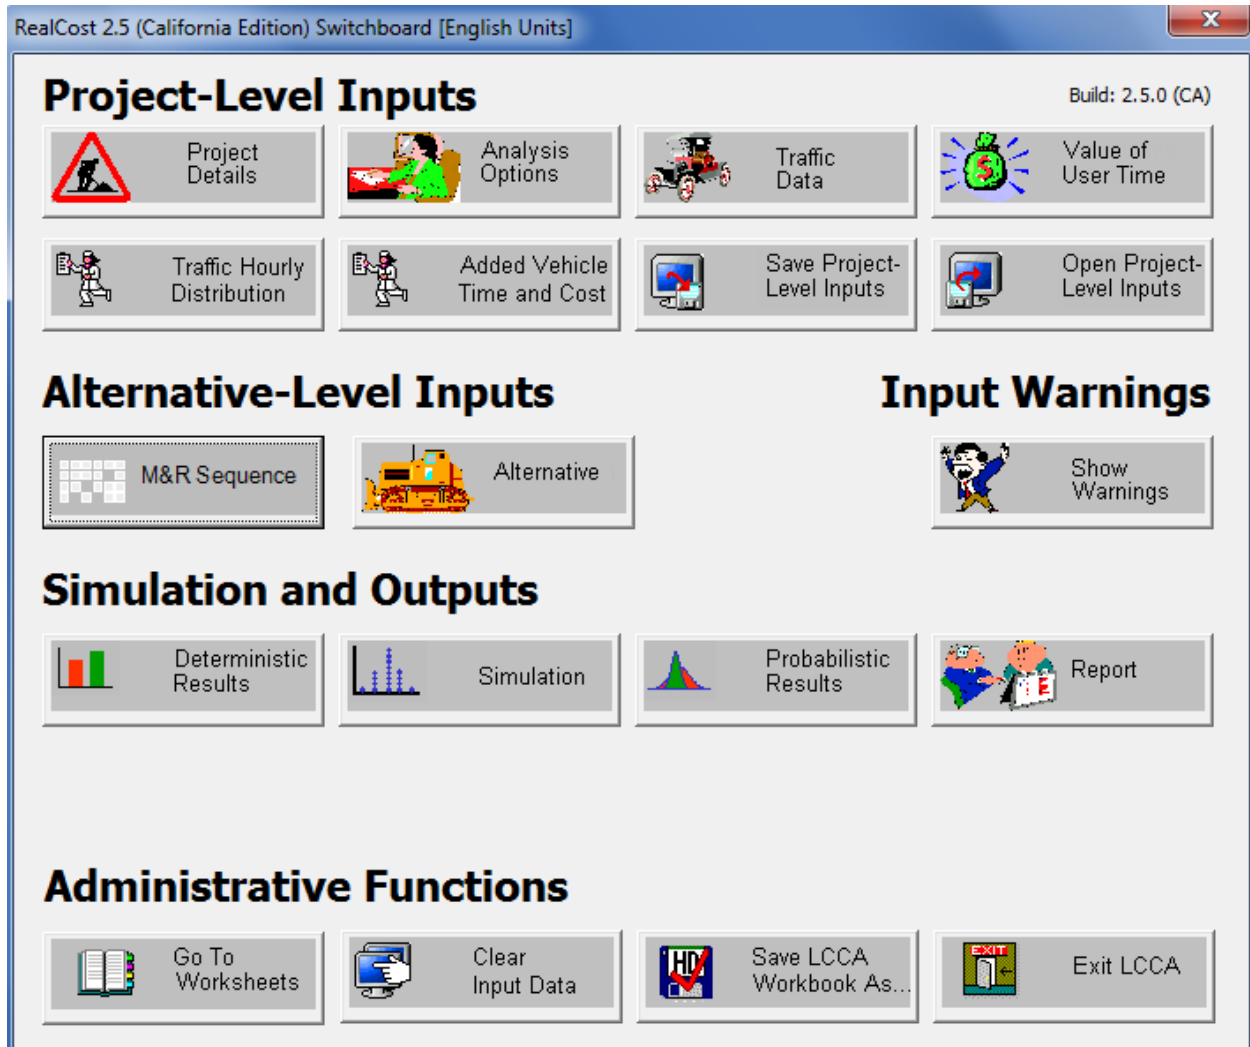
RealCost 2.5 (California Edition) Switchboard [English Units]

Project-Level Inputs

Build: 2.5.0 (CA)

Project Details

Analysis Options

Traffic Data

Value of User Time

Traffic Hourly Distribution

Added Vehicle Time and Cost

Save Project-Level Inputs

Open Project-Level Inputs

Alternative-Level Inputs

Input Warnings

M&R Sequence

Alternative

Show Warnings

Simulation and Outputs

Deterministic Results

Simulation

Probabilistic Results

Report

Administrative Functions

Go To Worksheets

Clear Input Data

Save LCCA Workbook As...

Exit LCCA

EXIT